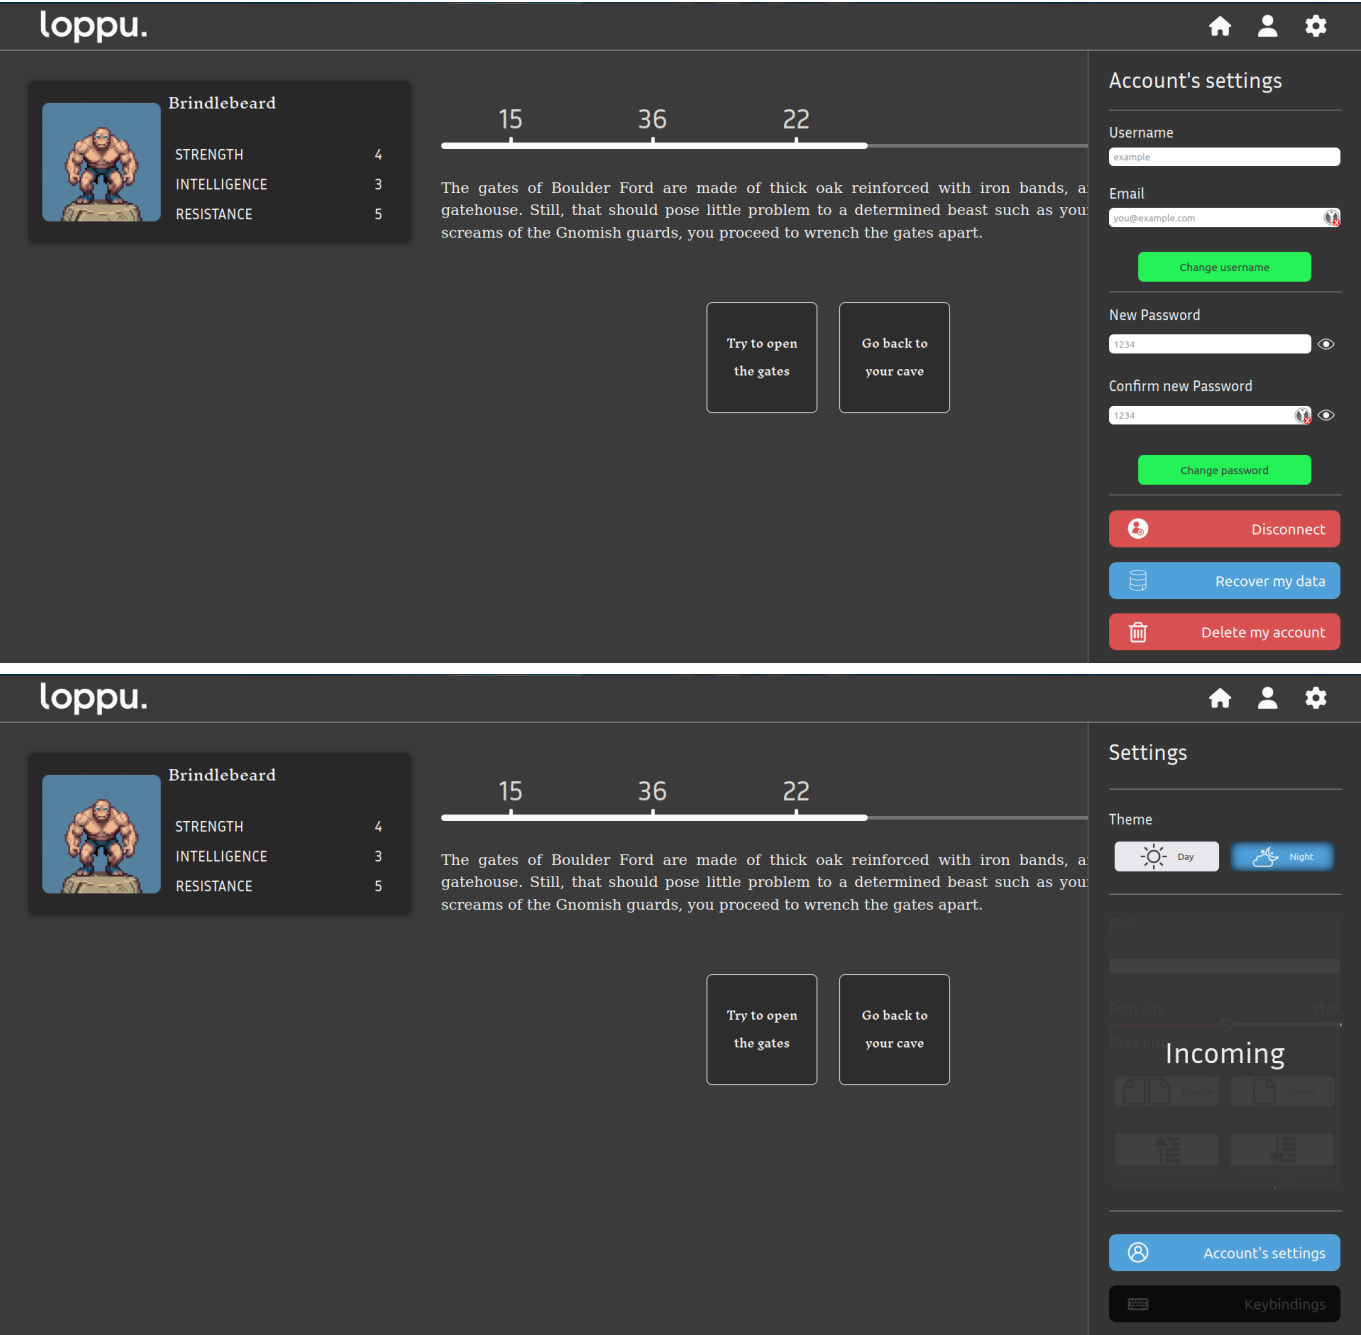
loppu.

Brindlebeard

STRENGTH 4
INTELLIGENCE 3
RESISTANCE 5

15 36 22

The gates of Boulder Ford are made of thick oak reinforced with iron bands, a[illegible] gatehouse. Still, that should pose little problem to a determined beast such as you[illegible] screams of the Gnomish guards, you proceed to wrench the gates apart.

Try to open the gates

Go back to your cave

Account's settings

Username

example

Email

you@example.com

Change username

New Password

1234

Confirm new Password

1234

Change password

Disconnect

Recover my data

Delete my account

loppu.

Brindlebeard

STRENGTH 4
INTELLIGENCE 3
RESISTANCE 5

15 36 22

The gates of Boulder Ford are made of thick oak reinforced with iron bands, a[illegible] gatehouse. Still, that should pose little problem to a determined beast such as you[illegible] screams of the Gnomish guards, you proceed to wrench the gates apart.

Try to open the gates

Go back to your cave

Settings

Theme

Day

Night

Font

Font size 15px

Page dis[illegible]

Incoming

Account's settings

Keybindings